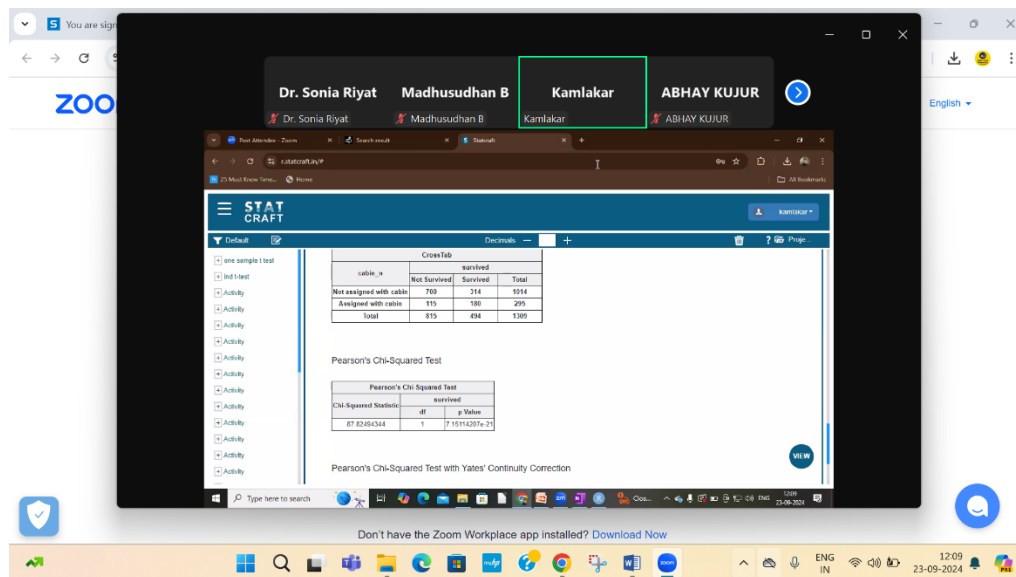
You are sign

ZOO

Dr. Sonia Riyat
Dr. Sonia Riyat
Madhusudhan B
Madhusudhan B
Kamlakar
Kamlakar
ABHAY KUJUR
ABHAY KUJUR

English

Post Attendee - Zoom
Search result
Statcraft

r.statcraft.in/#

25 Must Know Tene...
Home
All Bookmarks

STAT CRAFT
Kamlakar

Default
Decimals
Proje...

one sample t test
ind t-test
Activity
Activity
Activity
Activity
Activity
Activity
Activity
Activity
Activity
Activity
Activity
Activity
Activity

| CrossTab | | | |
|---|---|---|---|
| cabin_n | survived | | |
| | Not Survived | Survived | Total |
| Not assigned with cabin | 700 | 314 | 1014 |
| Assigned with cabin | 115 | 180 | 295 |
| Total | 815 | 494 | 1309 |

Pearson's Chi-Squared Test

| Pearson's Chi Squared Test | | |
|---|---|---|
| Chi-Squared Statistic | survived | |
| | df | p Value |
| 87.82494344 | 1 | 7.15114207e-21 |

VIEW

Pearson's Chi-Squared Test with Yates' Continuity Correction

Type here to search
ENG
12:09
23-09-2024

Don't have the Zoom Workplace app installed? Download Now

ENG IN
12:09
23-09-2024